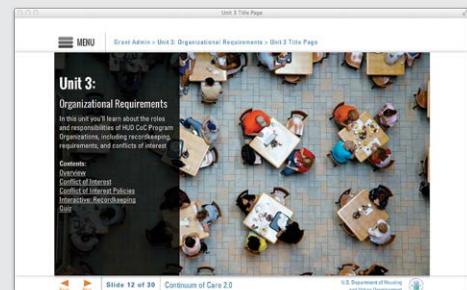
Unit 3 Title Page

MENU Grant Admin > Unit 3: Organizational Requirements > Unit 3 Title Page

Unit 3:

Organizational Requirements

In this unit you'll learn about the roles and responsibilities of HUD CoC Program Organizations, including recordkeeping requirements, and conflicts of interest

Contents:
Overview
Conflict of Interest
Conflict of Interest Policies
Interactive: Recordkeeping
Quiz

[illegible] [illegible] Slide 12 of 30 Continuum of Care 2.0

U.S. Department of Housing and Urban Development